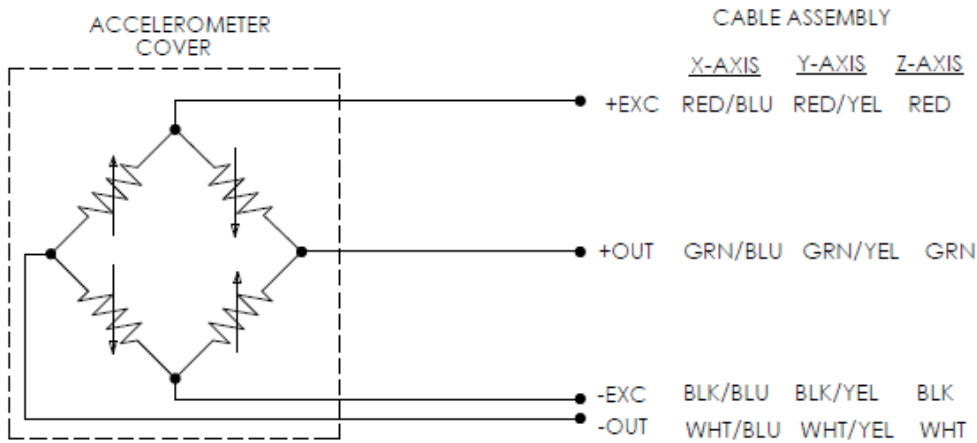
ACCELEROMETER COVER

CABLE ASSEMBLY

| | X-AXIS | Y-AXIS | Z-AXIS |
|---|---|---|---|
| +EXC | RED/BLU | RED/YEL | RED |
| +OUT | GRN/BLU | GRN/YEL | GRN |
| -EXC | BLK/BLU | BLK/YEL | BLK |
| -OUT | WHT/BLU | WHT/YEL | WHT |